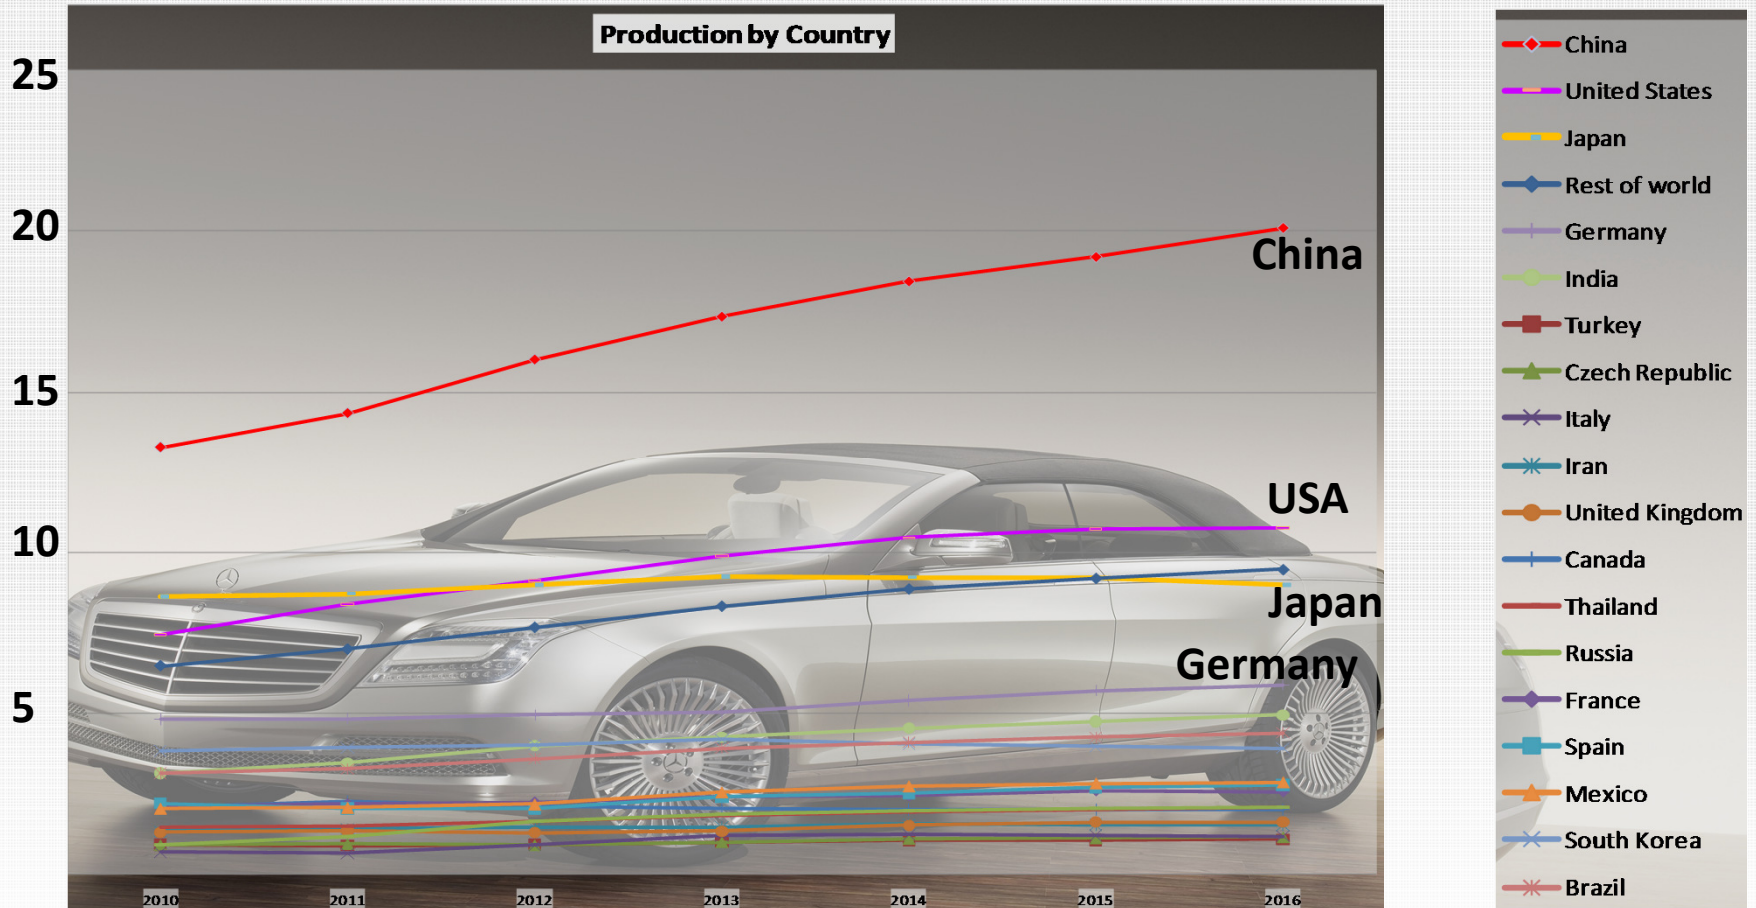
Production by Country

25
20
15
10
5

China
USA
Japan
Germany

2010
2011
2012
2013
2014
2015
2016

China
United States
Japan
Rest of world
Germany
India
Turkey
Czech Republic
Italy
Iran
United Kingdom
Canada
Thailand
Russia
France
Spain
Mexico
South Korea
Brazil